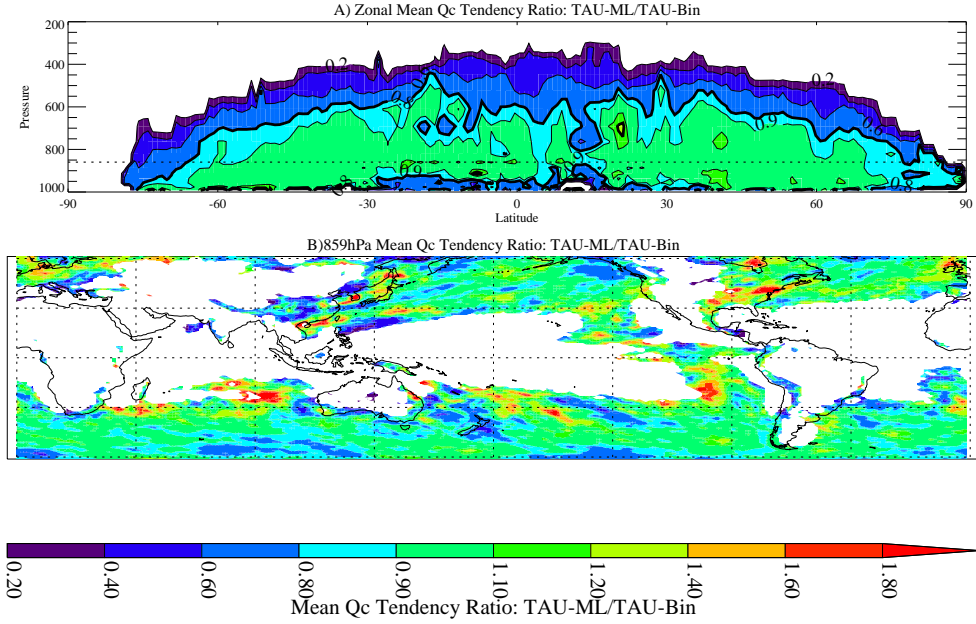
A) Zonal Mean Qc Tendency Ratio: TAU-ML/TAU-Bin

Pressure

200
400
600
800
1000

0.2
0.8
0.9
0.8
0.9
0.2
0.8
0.9
0.8

-90
-60
-30
0
30
60
90
Latitude

B)859hPa Mean Qc Tendency Ratio: TAU-ML/TAU-Bin

0.20
0.40
0.60
0.80
0.90
1.10
1.20
1.40
1.60
1.80
Mean Qc Tendency Ratio: TAU-ML/TAU-Bin